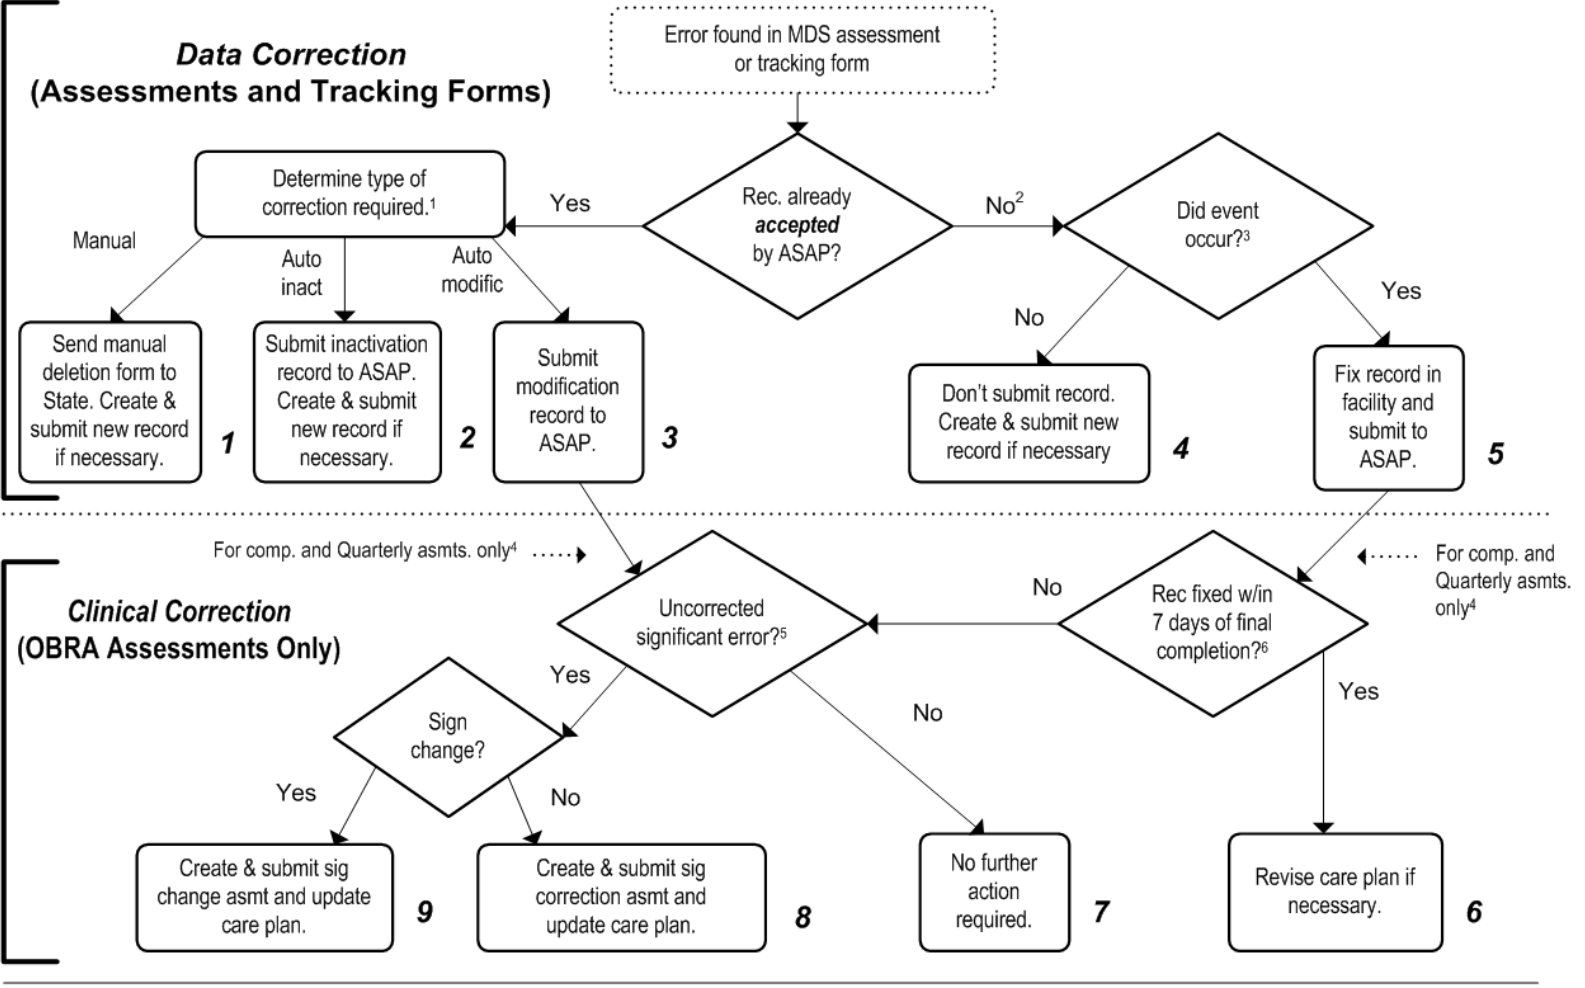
Data Correction
(Assessments and Tracking Forms)

Error found in MDS assessment or tracking form

Rec. already ***accepted*** by ASAP?

Yes

No$^2$

Determine type of correction required.$^1$

Did event occur?$^3$

Manual

Auto inact

Auto modific

No

Yes

Send manual deletion form to State. Create & submit new record if necessary.

1

Submit inactivation record to ASAP. Create & submit new record if necessary.

2

Submit modification record to ASAP.

3

Don't submit record. Create & submit new record if necessary

4

Fix record in facility and submit to ASAP.

5

For comp. and Quarterly asmts. only$^4$

For comp. and Quarterly asmts. only$^4$

Clinical Correction
(OBRA Assessments Only)

Uncorrected significant error?$^5$

No

Rec fixed w/in 7 days of final completion?$^6$

Yes

Yes

No

Sign change?

Yes

No

Create & submit sig change asmt and update care plan.

9

Create & submit sig correction asmt and update care plan.

8

No further action required.

7

Revise care plan if necessary.

6